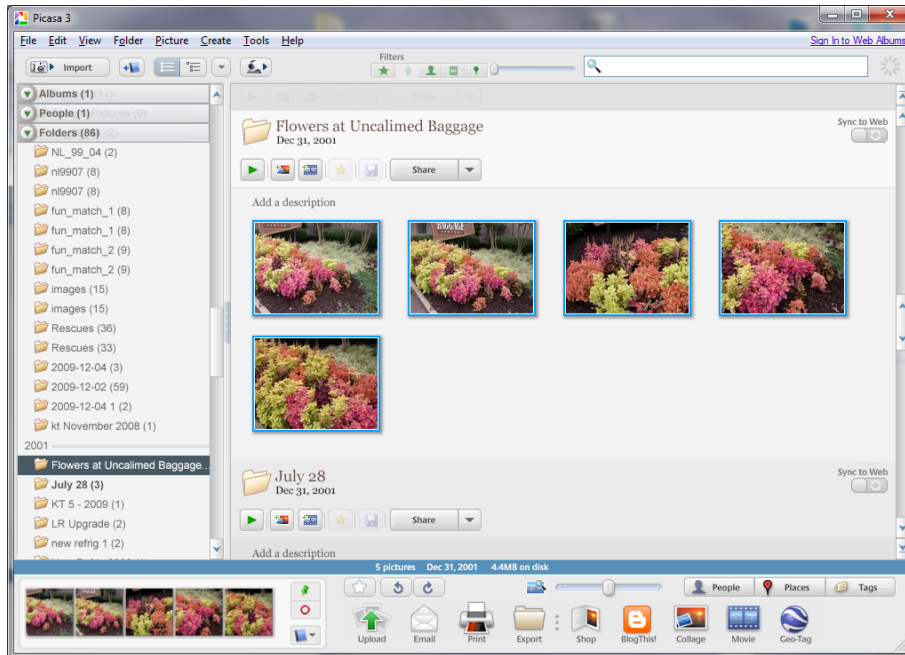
Picasa 3

File Edit View Folder Picture Create Tools Help

Sign In to Web Albums

Import

Filters

Albums (1)

People (1)

Folders (86)

NL_99_04 (2)

nl9907 (8)

nl9907 (8)

fun_match_1 (8)

fun_match_1 (8)

fun_match_2 (9)

fun_match_2 (9)

images (15)

images (15)

Rescues (36)

Rescues (33)

2009-12-04 (3)

2009-12-02 (59)

2009-12-04 1 (2)

kt November 2008 (1)

2001

Flowers at Uncalimed Baggage...

July 28 (3)

KT 5 - 2009 (1)

LR Upgrade (2)

new refrig 1 (2)

Flowers at Uncalimed Baggage

Dec 31, 2001

Sync to Web

Share

Add a description

July 28

Dec 31, 2001

Sync to Web

Share

Add a description

5 pictures Dec 31, 2001 4.4MB on disk

People

Places

Tags

Upload

Email

Print

Export

Shop

BlogThis!

Collage

Movie

Geo-Tag